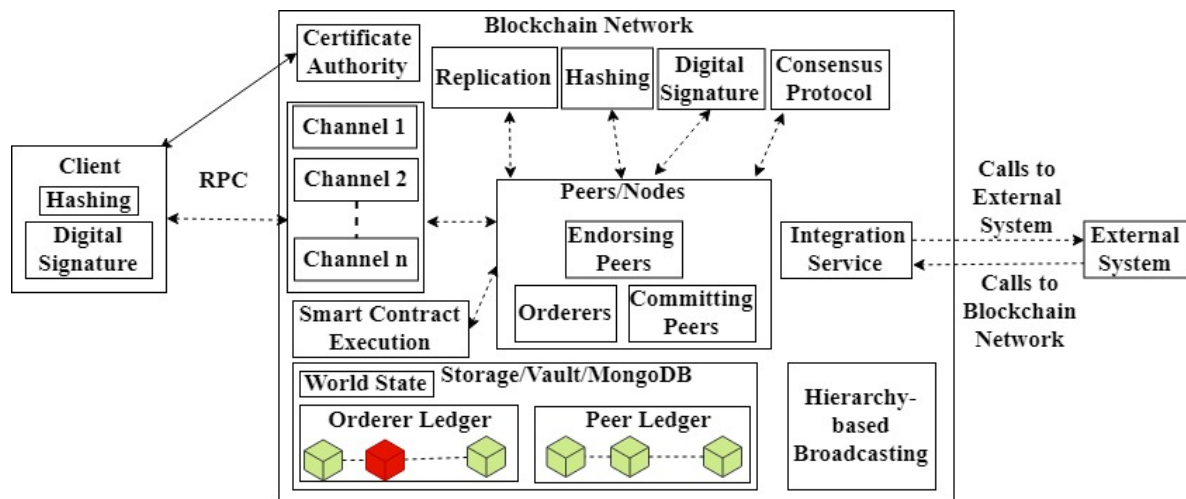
Blockchain Network

Certificate Authority

Replication

Hashing

Digital Signature

Consensus Protocol

Channel 1

Channel 2

Channel n

Client

Hashing

Digital Signature

RPC

Peers/Nodes

Endorsing Peers

Orderers

Committing Peers

Smart Contract Execution

Calls to External System

Integration Service

External System

Calls to Blockchain Network

World State

Storage/Vault/MongoDB

Orderer Ledger

Peer Ledger

Hierarchy-based Broadcasting